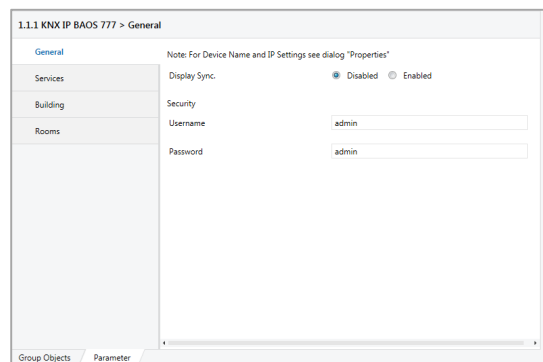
1.1.1 KNX IP BAOS 777 > General

General

Services

Building

Rooms

Note: For Device Name and IP Settings see dialog "Properties"

Display Sync. Disabled Enabled

Security

Username admin

Password admin

Group Objects Parameter